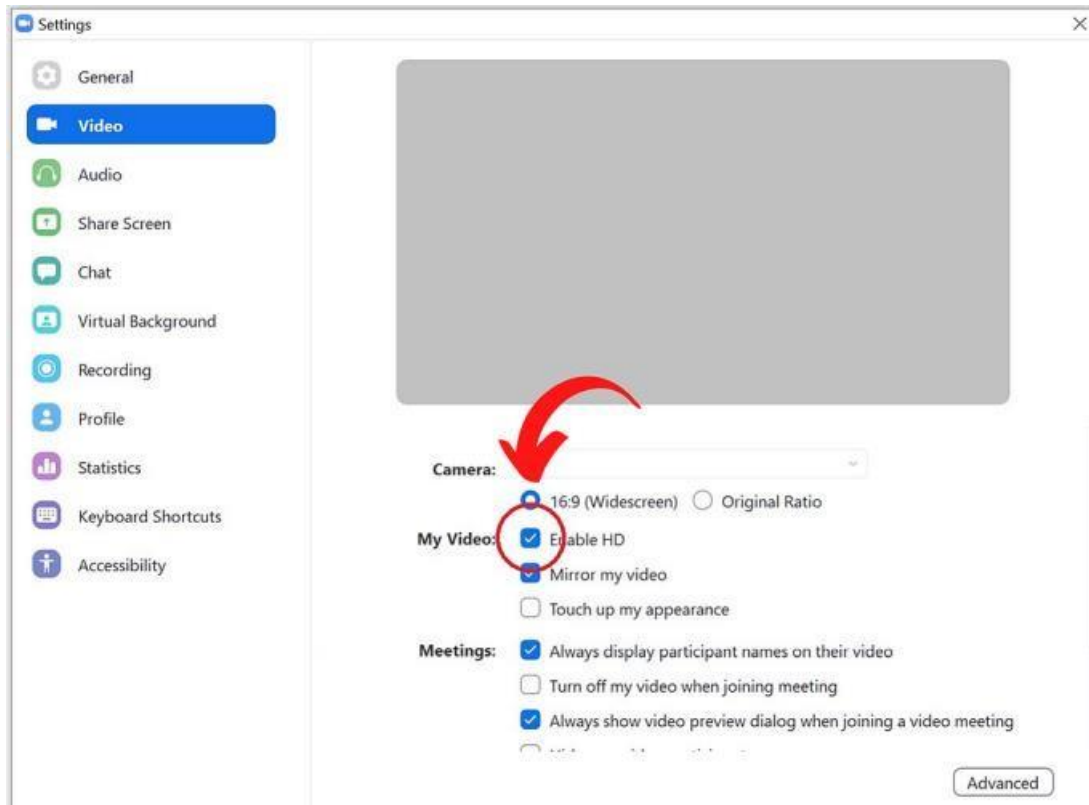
Settings

General
Video
Audio
Share Screen
Chat
Virtual Background
Recording
Profile
Statistics
Keyboard Shortcuts
Accessibility

Camera:
16:9 (Widescreen) Original Ratio
My Video: Enable HD
Mirror my video
Touch up my appearance
Meetings: Always display participant names on their video
Turn off my video when joining meeting
Always show video preview dialog when joining a video meeting
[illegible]

Advanced